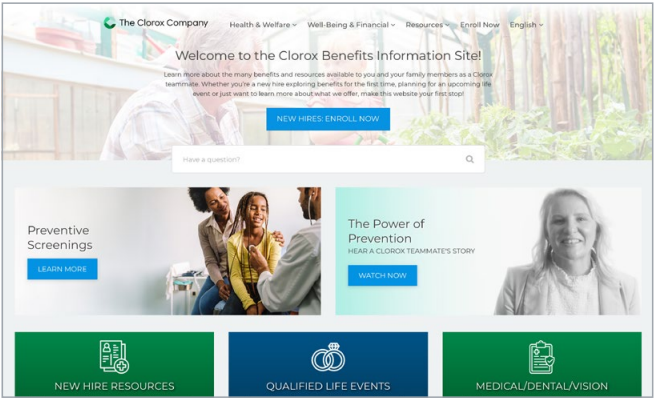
The Clorox Company

Health & Welfare ˅ Well-Being & Financial ˅ Resources ˅ Enroll Now English ˅

Welcome to the Clorox Benefits Information Site!

Learn more about the many benefits and resources available to you and your family members as a Clorox teammate. Whether you're a new hire exploring benefits for the first time, planning for an upcoming life event or just want to learn more about what we offer, make this website your first stop!

NEW HIRES: ENROLL NOW

Have a question?

Preventive Screenings

LEARN MORE

The Power of Prevention

HEAR A CLOROX TEAMMATE'S STORY

WATCH NOW

NEW HIRE RESOURCES

QUALIFIED LIFE EVENTS

MEDICAL/DENTAL/VISION